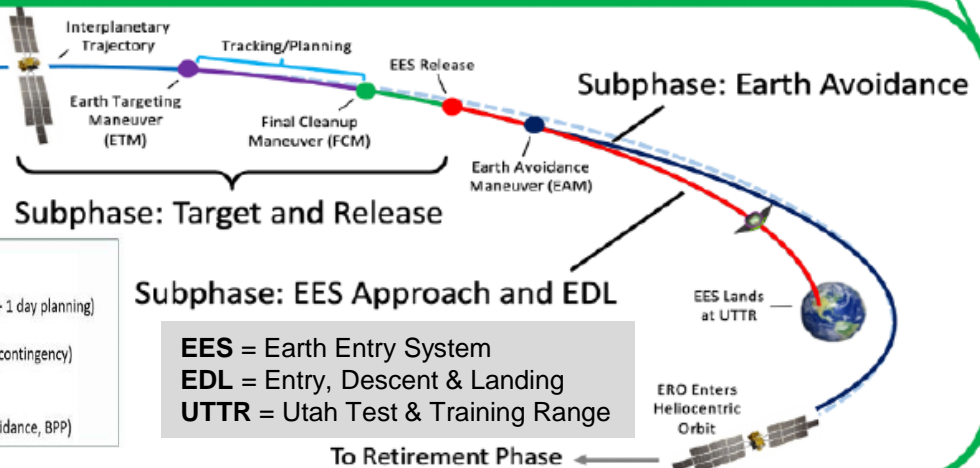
Interplanetary Trajectory

Tracking/Planning

EES Release

Subphase: Earth Avoidance

Earth Targeting Maneuver (ETM)

Final Cleanup Maneuver (FCM)

Earth Avoidance Maneuver (EAM)

Subphase: Target and Release

Subphase: EES Approach and EDL

EES Lands at UTTR

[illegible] 1 day planning)

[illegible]contingency)

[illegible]idance, BPP)

**EES** = Earth Entry System
**EDL** = Entry, Descent & Landing
**UTTR** = Utah Test & Training Range

ERO Enters Heliocentric Orbit

To Retirement Phase